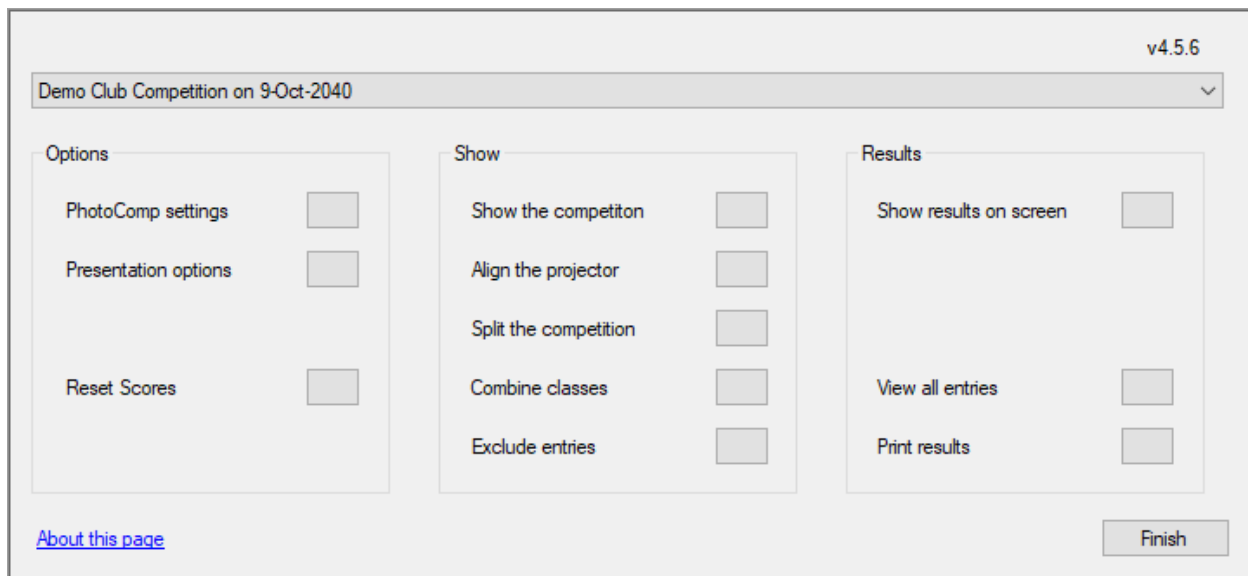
v4.5.6

Demo Club Competition on 9-Oct-2040

Options

PhotoComp settings

Presentation options

Reset Scores

Show

Show the competiton

Align the projector

Split the competition

Combine classes

Exclude entries

Results

Show results on screen

View all entries

Print results

About this page

Finish